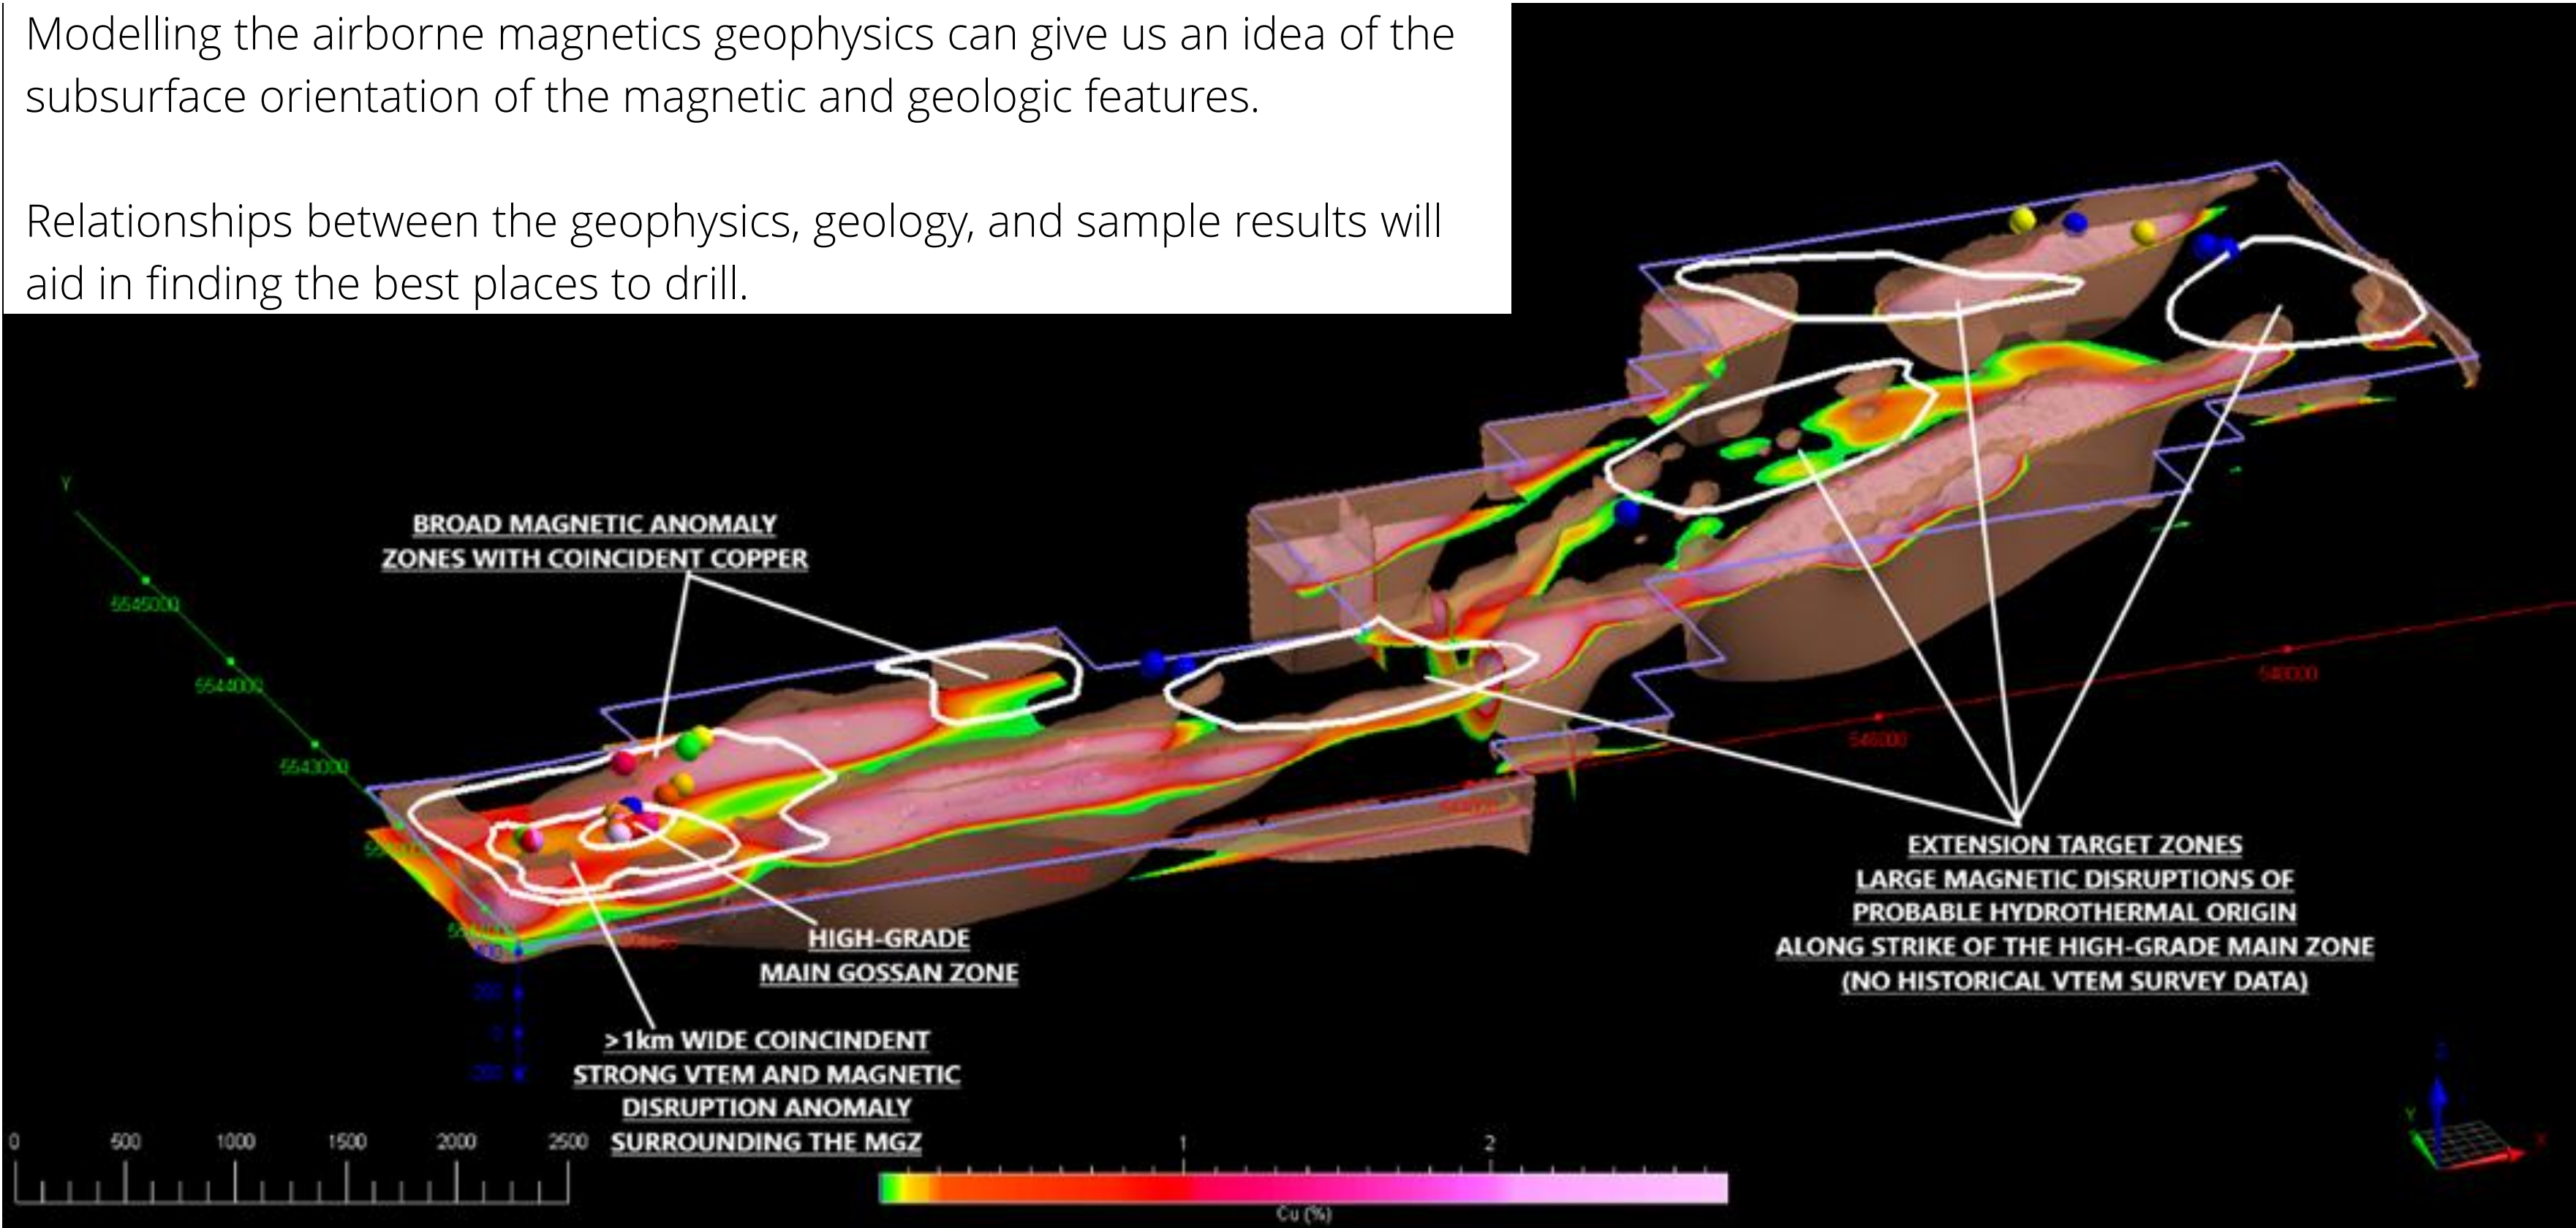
Modelling the airborne magnetics geophysics can give us an idea of the subsurface orientation of the magnetic and geologic features.

Relationships between the geophysics, geology, and sample results will aid in finding the best places to drill.

Y

5545000

5544000

5543000

BROAD MAGNETIC ANOMALY ZONES WITH COINCIDENT COPPER

HIGH-GRADE MAIN GOSSAN ZONE

>1km WIDE COINCINDENT STRONG VTEM AND MAGNETIC DISRUPTION ANOMALY SURROUNDING THE MGZ

EXTENSION TARGET ZONES LARGE MAGNETIC DISRUPTIONS OF PROBABLE HYDROTHERMAL ORIGIN ALONG STRIKE OF THE HIGH-GRADE MAIN ZONE (NO HISTORICAL VTEM SURVEY DATA)

548000

546000

200

0

-200

0 500 1000 1500 2000 2500

1 2

Cu (%)